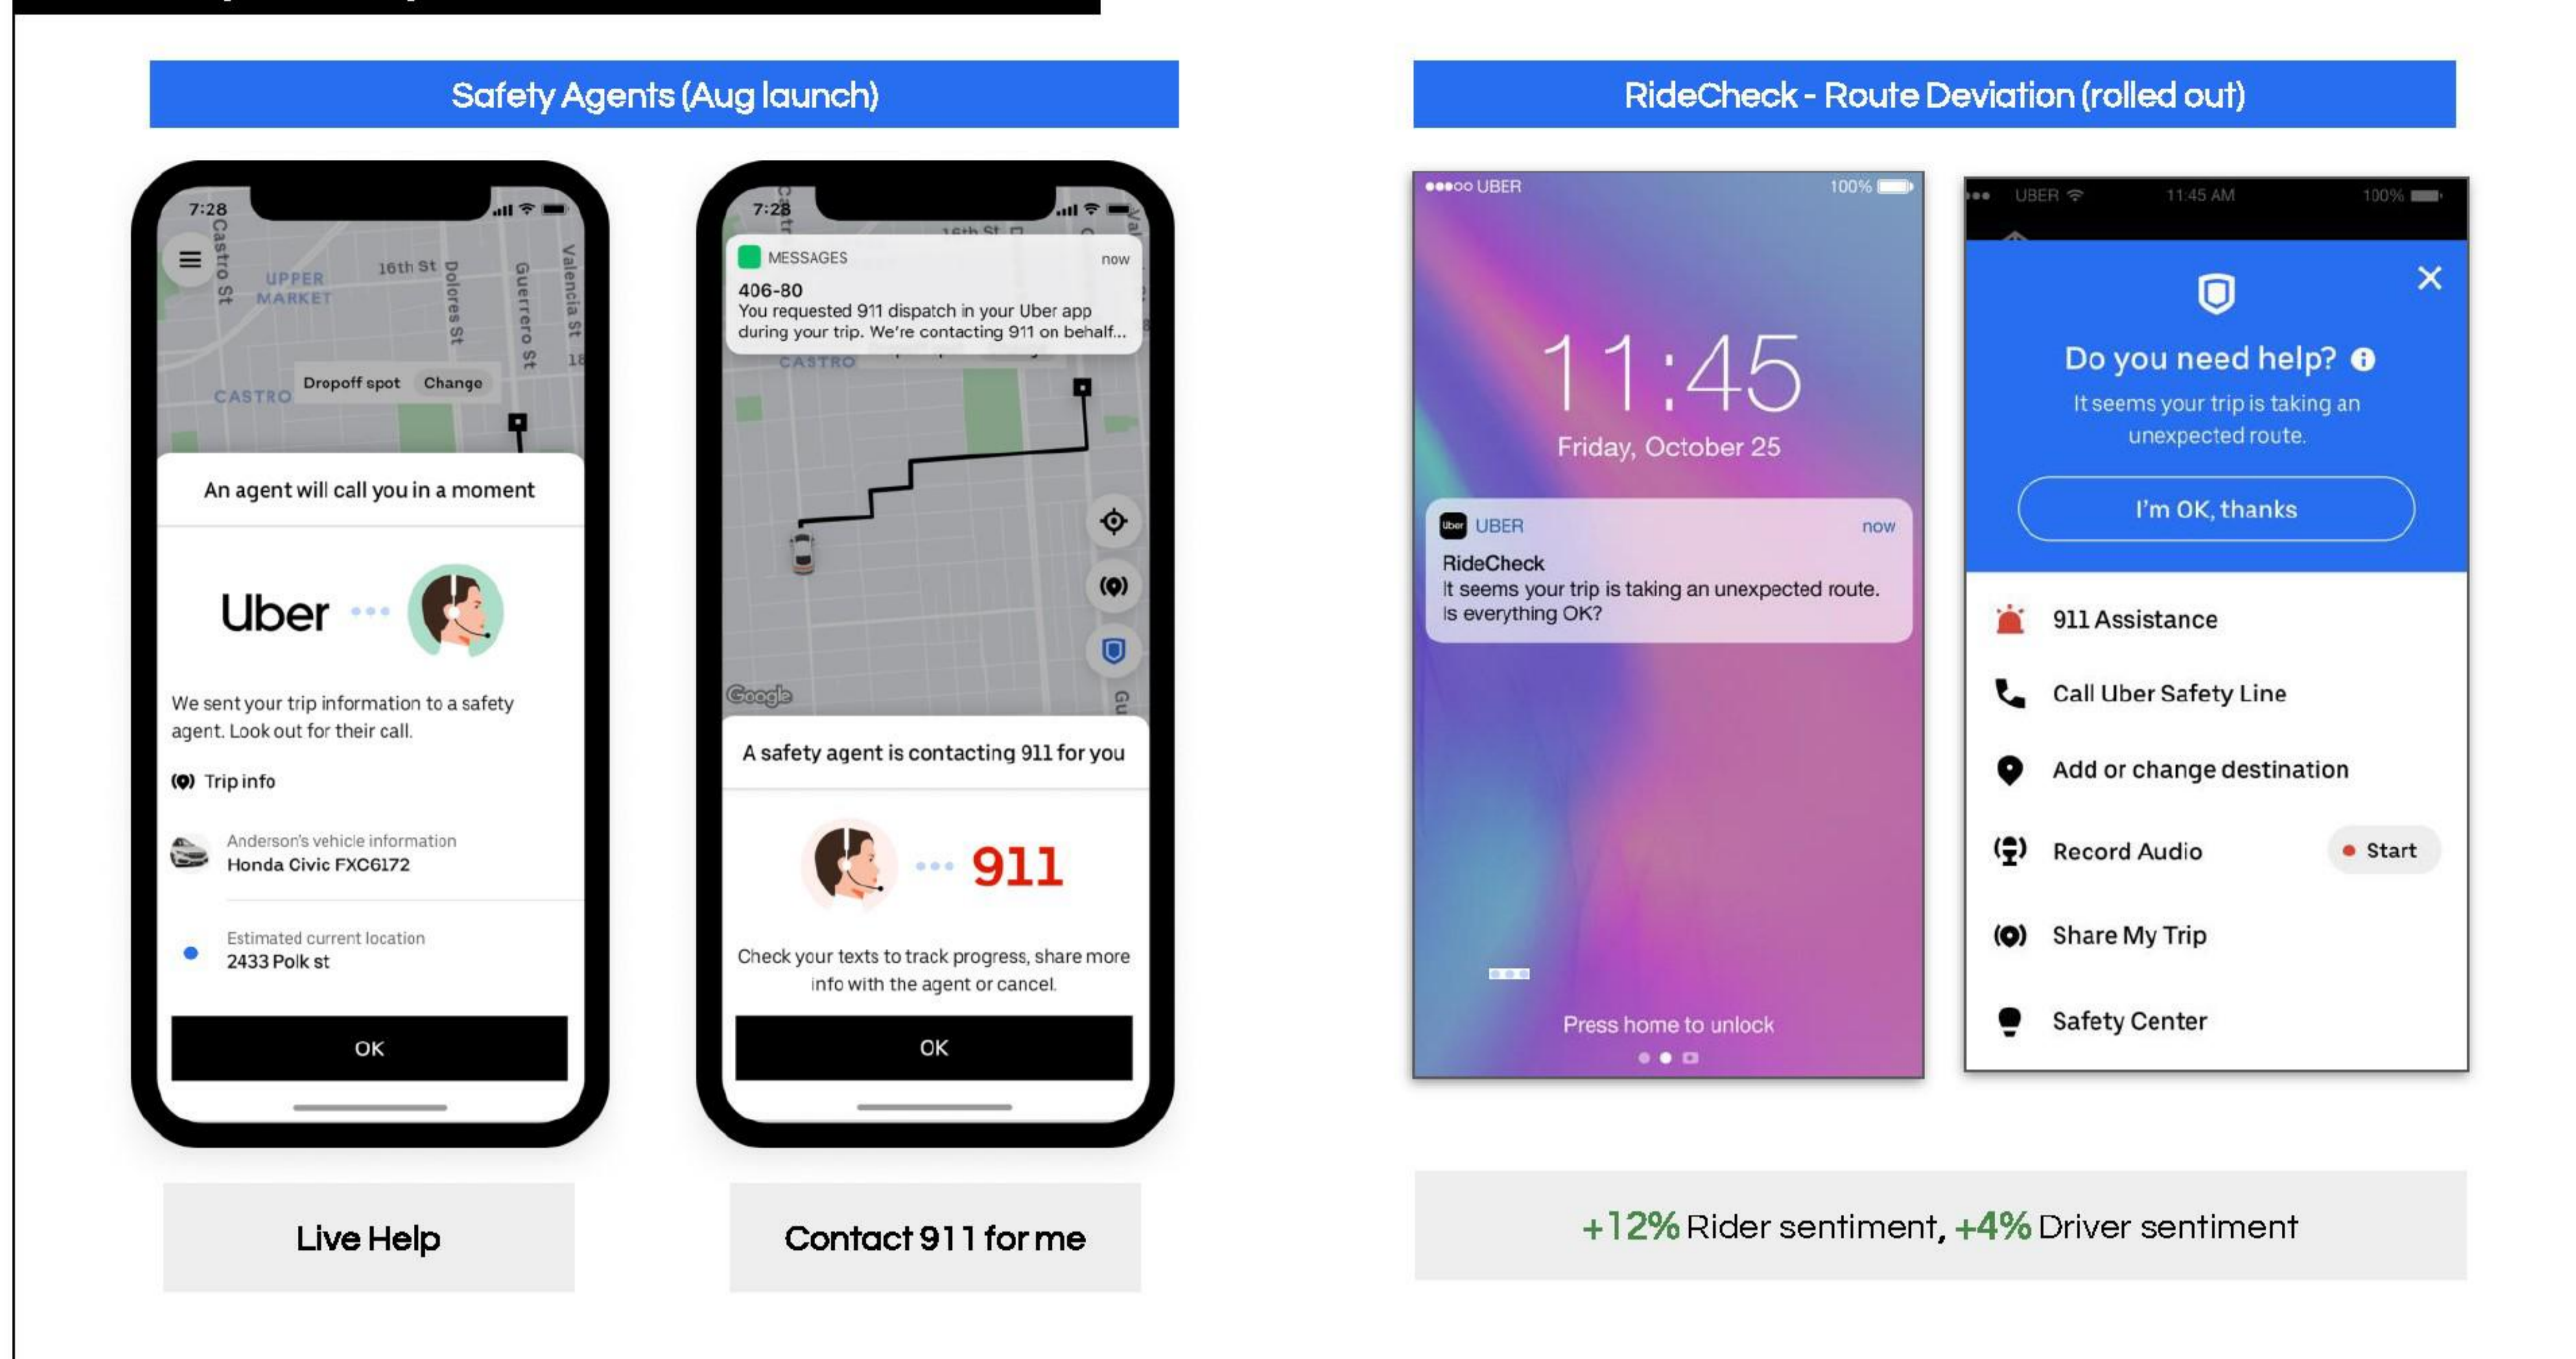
Safety Agents (Aug launch)

7:28

UPPER MARKET

16th St

Castro St

Dolores St

Guerrero St

Valencia St

CASTRO

Dropoff spot Change

An agent will call you in a moment

Uber

We sent your trip information to a safety agent. Look out for their call.

Trip info

Anderson's vehicle information
Honda Civic FXC6172

Estimated current location
2433 Polk st

OK

Live Help

7:28

MESSAGES now
406-80
You requested 911 dispatch in your Uber app during your trip. We're contacting 911 on behalf...

CASTRO

Google

A safety agent is contacting 911 for you

911

Check your texts to track progress, share more info with the agent or cancel.

OK

Contact 911 for me

RideCheck - Route Deviation (rolled out)

●●●○○ UBER 100%

11:45
Friday, October 25

UBER now
RideCheck
It seems your trip is taking an unexpected route. Is everything OK?

Press home to unlock

●● UBER 11:45 AM 100%

Do you need help?
It seems your trip is taking an unexpected route.

I'm OK, thanks

911 Assistance

Call Uber Safety Line

Add or change destination

Record Audio ● Start

Share My Trip

Safety Center

+12% Rider sentiment, +4% Driver sentiment